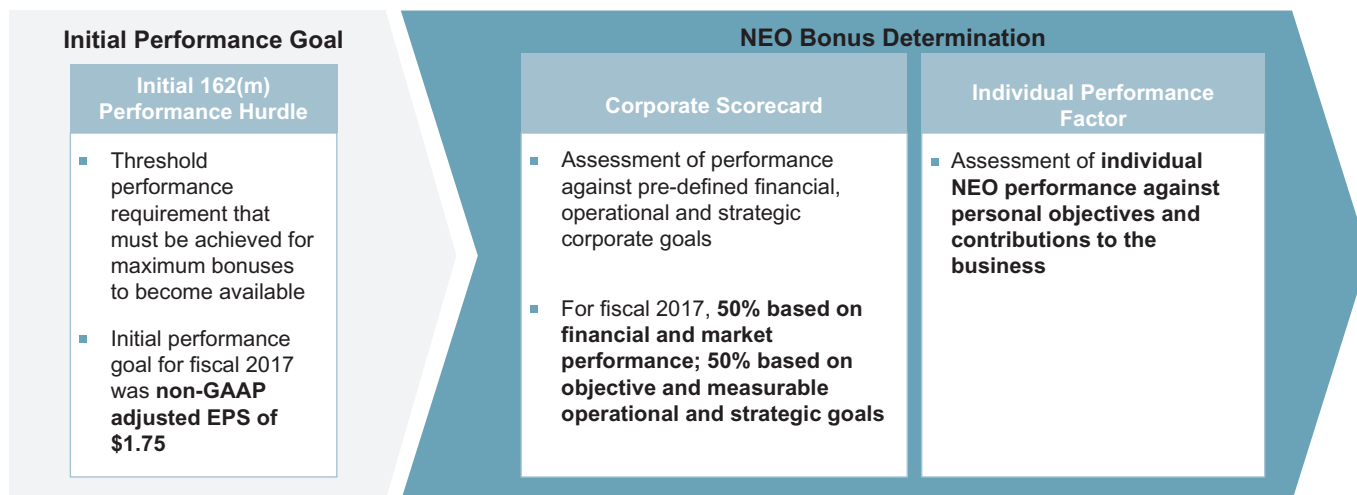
Initial Performance Goal

Initial 162(m) Performance Hurdle

Threshold performance requirement that must be achieved for maximum bonuses to become available

Initial performance goal for fiscal 2017 was **non-GAAP adjusted EPS of $1.75**

NEO Bonus Determination

Corporate Scorecard

Assessment of performance against pre-defined financial, operational and strategic corporate goals

For fiscal 2017, **50% based on financial and market performance; 50% based on objective and measurable operational and strategic goals**

Individual Performance Factor

Assessment of **individual NEO performance against personal objectives and contributions to the business**